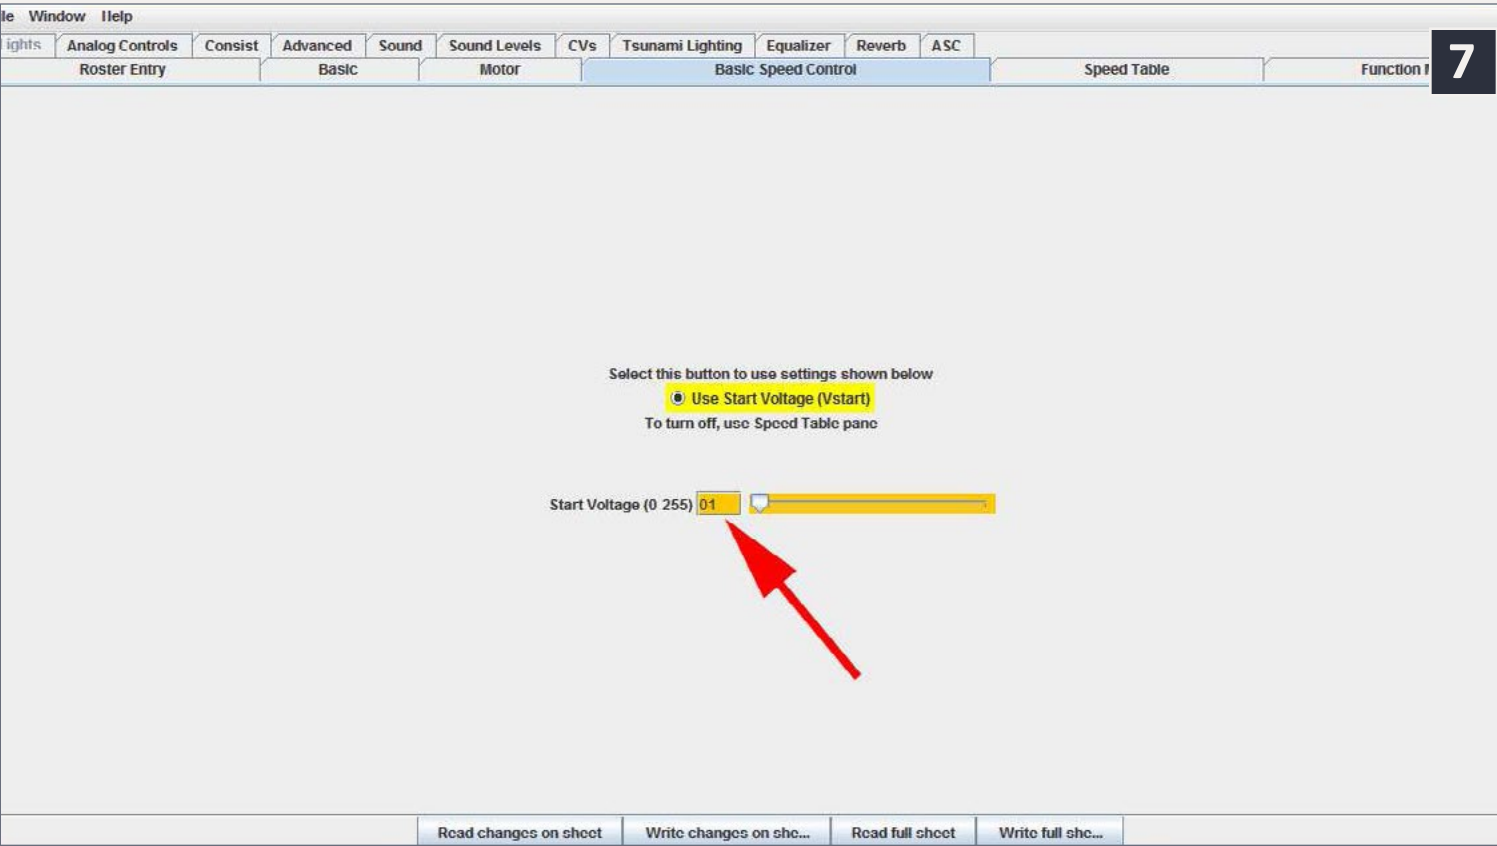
le Window Help

ights | Analog Controls | Consist | Advanced | Sound | Sound Levels | CVs | Tsunami Lighting | Equalizer | Reverb | ASC

Roster Entry | Basic | Motor | Basic Speed Control | Speed Table | Function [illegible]

7

Select this button to use settings shown below
Use Start Voltage (Vstart)
To turn off, use Speed Table pane

Start Voltage (0 255) 01

Read changes on sheet | Write changes on she... | Read full sheet | Write full she...